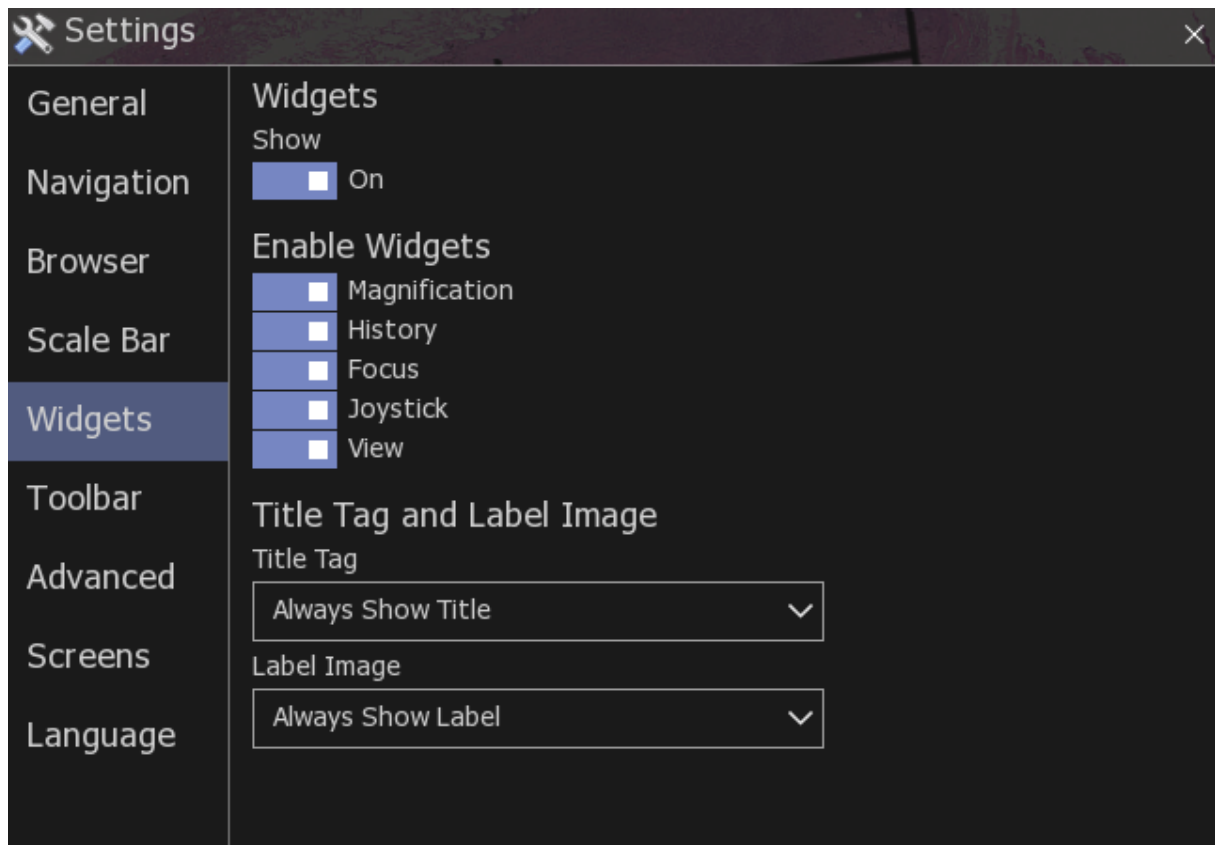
Settings

×

General

Navigation

Browser

Scale Bar

Widgets

Toolbar

Advanced

Screens

Language

Widgets

Show

On

Enable Widgets

Magnification

History

Focus

Joystick

View

Title Tag and Label Image

Title Tag

Always Show Title

Label Image

Always Show Label